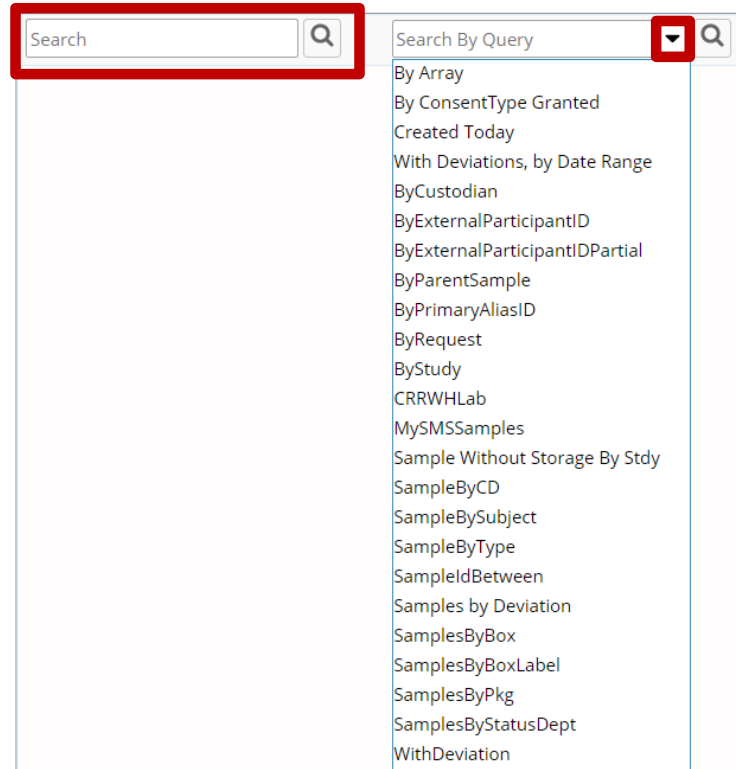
Search

Search By Query

By Array
By ConsentType Granted
Created Today
With Deviations, by Date Range
ByCustodian
ByExternalParticipantID
ByExternalParticipantIDPartial
ByParentSample
ByPrimaryAliasID
ByRequest
ByStudy
CRRWHLab
MySMSSamples
Sample Without Storage By Stdy
SampleByCD
SampleBySubject
SampleByType
SampleIdBetween
Samples by Deviation
SamplesByBox
SamplesByBoxLabel
SamplesByPkg
SamplesByStatusDept
WithDeviation